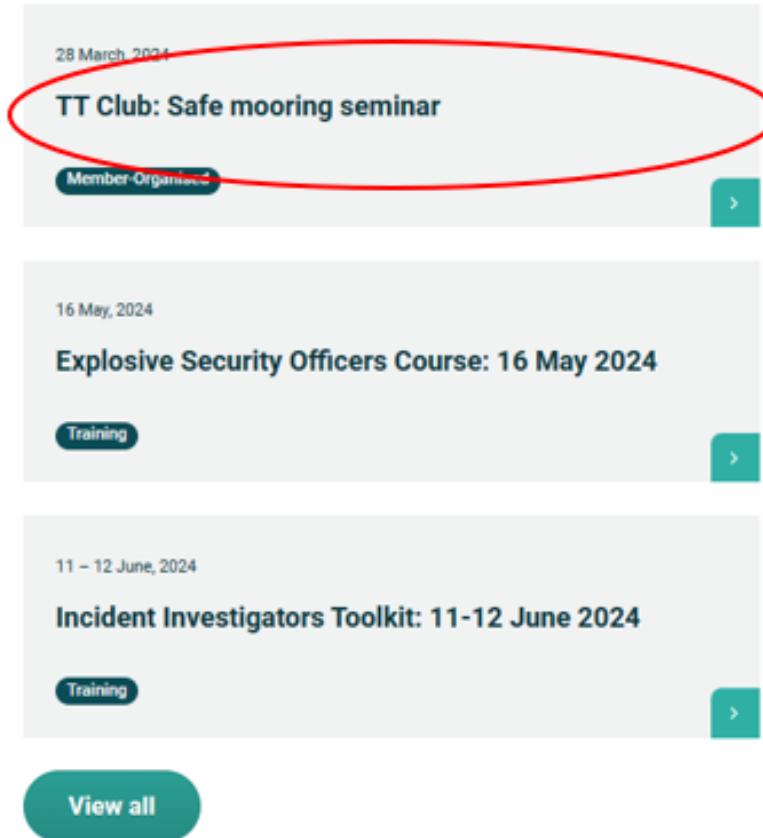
28 March, 2024

TT Club: Safe mooring seminar

Member-Organised

›

16 May, 2024

Explosive Security Officers Course: 16 May 2024

Training

›

11 – 12 June, 2024

Incident Investigators Toolkit: 11-12 June 2024

Training

›

View all